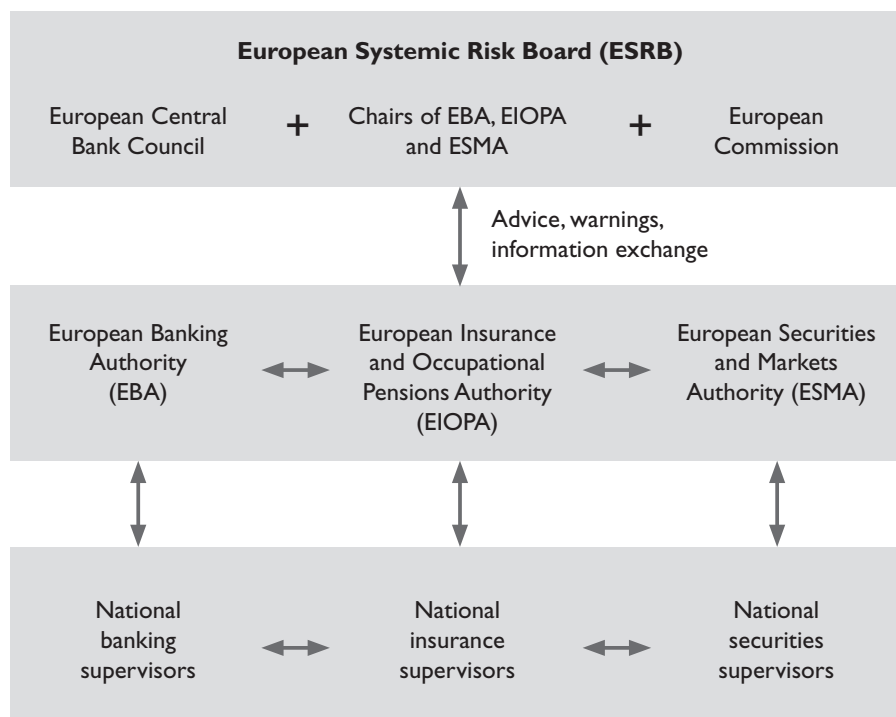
European Systemic Risk Board (ESRB)

European Central Bank Council + Chairs of EBA, EIOPA and ESMA + European Commission

Advice, warnings, information exchange

European Banking Authority (EBA)

European Insurance and Occupational Pensions Authority (EIOPA)

European Securities and Markets Authority (ESMA)

National banking supervisors

National insurance supervisors

National securities supervisors